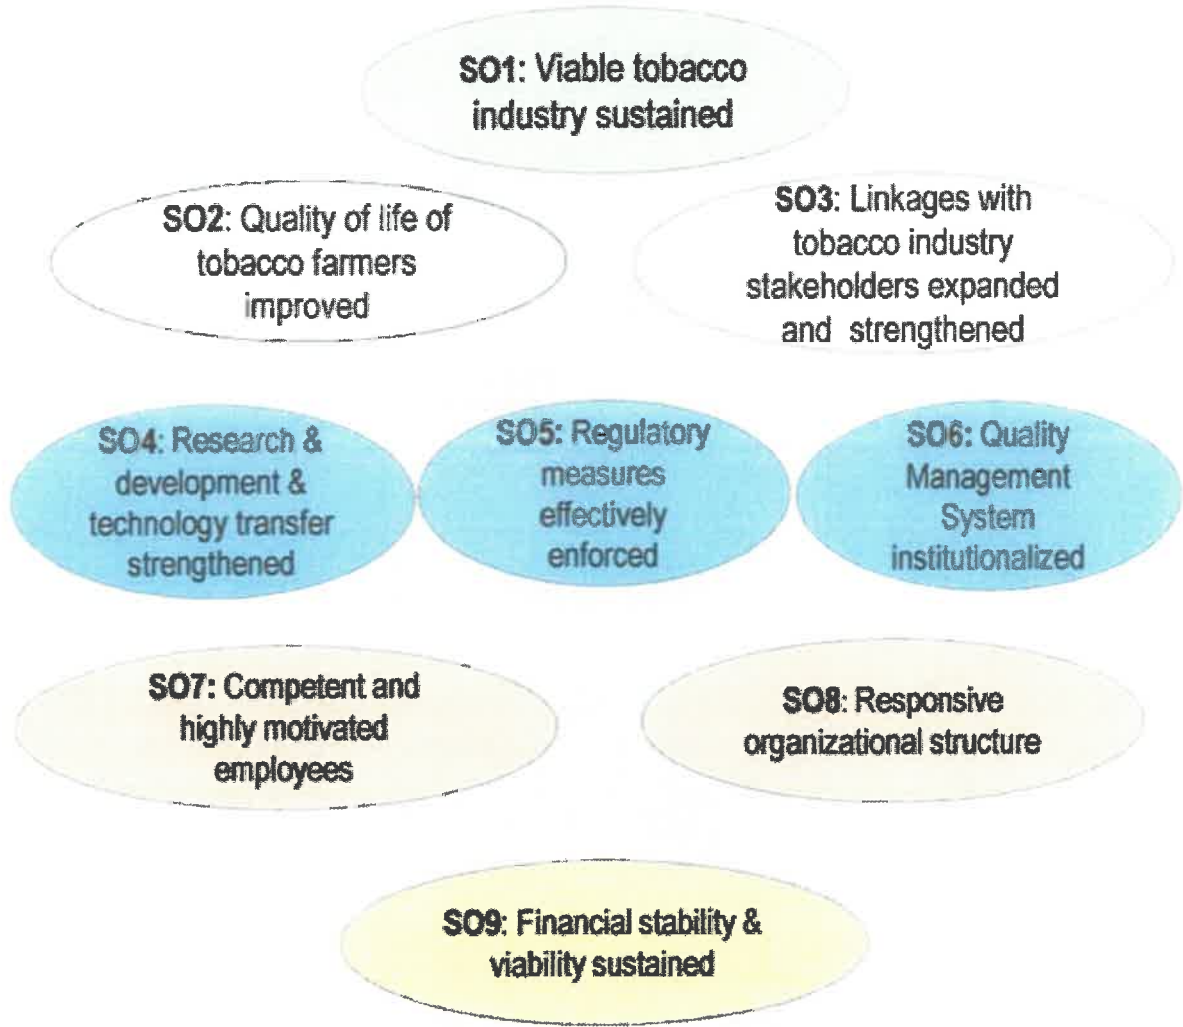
SO1: Viable tobacco industry sustained

SO2: Quality of life of tobacco farmers improved

SO3: Linkages with tobacco industry stakeholders expanded and strengthened

SO4: Research & development & technology transfer strengthened

SO5: Regulatory measures effectively enforced

SO6: Quality Management System institutionalized

SO7: Competent and highly motivated employees

SO8: Responsive organizational structure

SO9: Financial stability & viability sustained